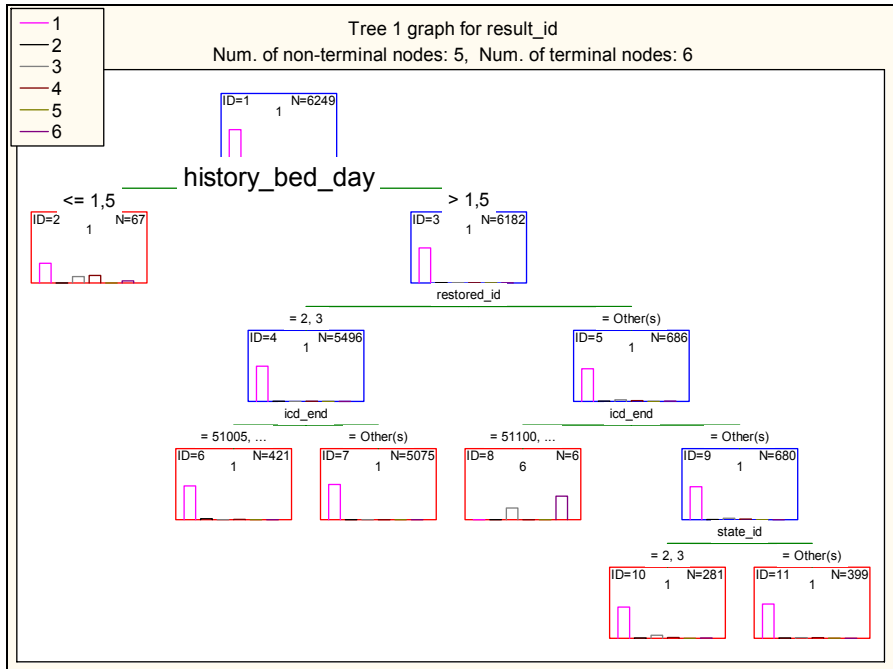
1
2
3
4
5
6

Tree 1 graph for result_id
Num. of non-terminal nodes: 5, Num. of terminal nodes: 6

ID=1 N=6249
1

history_bed_day

<= 1,5

> 1,5

ID=2 N=67
1

ID=3 N=6182
1

restored_id

= 2, 3

= Other(s)

ID=4 N=5496
1

ID=5 N=686
1

icd_end

icd_end

= 51005, ...

= Other(s)

= 51100, ...

= Other(s)

ID=6 N=421
1

ID=7 N=5075
1

ID=8 N=6
6

ID=9 N=680
1

state_id

= 2, 3

= Other(s)

ID=10 N=281
1

ID=11 N=399
1